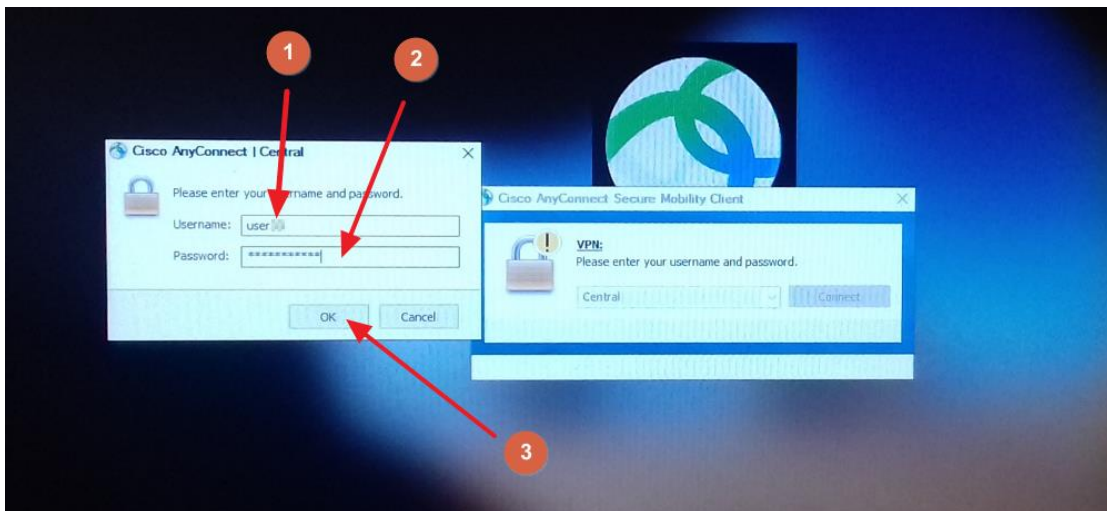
1

2

Cisco AnyConnect | Central

Please enter your username and password.

Username: user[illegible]

Password: ************

OK

Cancel

Cisco AnyConnect Secure Mobility Client

VPN:

Please enter your username and password.

Central

Connect

3